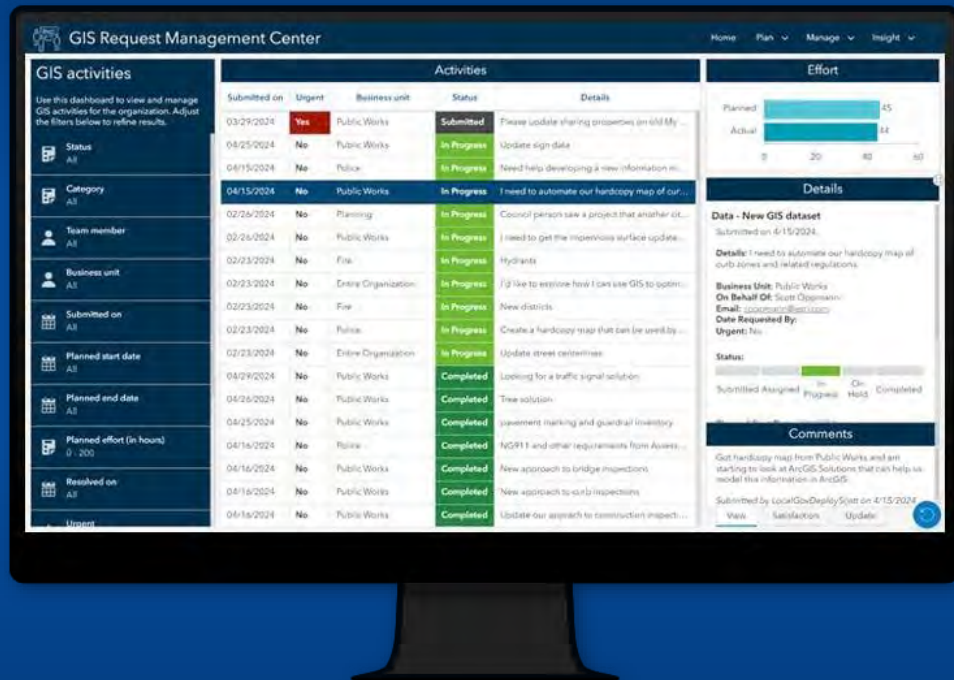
GIS Request Management Center

Home Plan Manage Insight

GIS activities

Use this dashboard to view and manage GIS activities for the organization. Adjust the filters below to refine results.

Status
All

Category
All

Team member
All

Business unit
All

Submitted on
All

Planned start date
All

Planned end date
All

Planned effort (in hours)
0 - 200

Resolved on
All

Urgent

Activities

| Submitted on | Urgent | Business unit | Status | Details |
|---|---|---|---|---|
| 03/29/2024 | Yes | Public Works | Submitted | Please update sharing properties on old My ... |
| 04/25/2024 | No | Public Works | In Progress | Update sign data |
| 04/15/2024 | No | Police | In Progress | Need help developing a new information m... |
| 04/15/2024 | No | Public Works | In Progress | I need to automate our hardcopy map of cur... |
| 02/26/2024 | No | Planning | In Progress | Council person saw a project that another cit... |
| 02/26/2024 | No | Public Works | In Progress | I need to get the impervious surface update... |
| 02/23/2024 | No | Fire | In Progress | Hydrants |
| 02/23/2024 | No | Entire Organization | In Progress | I'd like to explore how I can use GIS to optim... |
| 02/23/2024 | No | Fire | In Progress | New districts |
| 02/23/2024 | No | Police | In Progress | Create a hardcopy map that can be used by ... |
| 02/23/2024 | No | Entire Organization | In Progress | Update street centerlines |
| 04/29/2024 | No | Public Works | Completed | Looking for a traffic signal solution |
| 04/26/2024 | No | Public Works | Completed | Tree solution |
| 04/25/2024 | No | Public Works | Completed | pavement marking and guardrail inventory |
| 04/16/2024 | No | Police | Completed | NG911 and other requirements from Assess... |
| 04/16/2024 | No | Public Works | Completed | New approach to bridge inspections |
| 04/16/2024 | No | Public Works | Completed | New approach to curb inspections |
| 04/16/2024 | No | Public Works | Completed | Update our approach to construction inspect... |

Effort

Planned 45
Actual 44
0 20 40 60

Details

Data - New GIS dataset
Submitted on 4/15/2024.

Details: I need to automate our hardcopy map of curb zones and related regulations.

Business Unit: Public Works
On Behalf Of: Scott Oppmann
Email: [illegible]
Date Requested By:
Urgent: No

Status:

Submitted Assigned In Progress On Hold Completed

Comments

Got hardcopy map from Public Works and am starting to look at ArcGIS Solutions that can help us model this information in ArcGIS.

Submitted by LocalGovDeploySjott on 4/15/2024

View Satisfaction Update